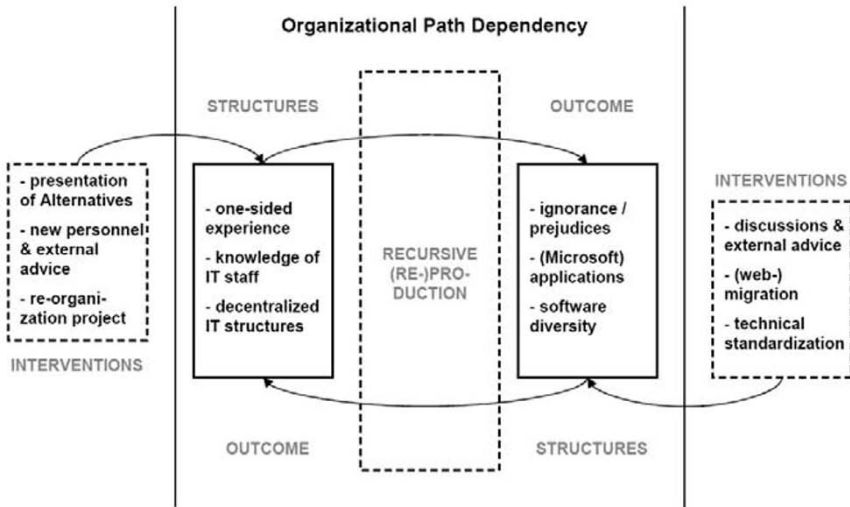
Organizational Path Dependency

STRUCTURES

OUTCOME

- presentation of Alternatives
- new personnel & external advice
- re-organization project

INTERVENTIONS

- one-sided experience
- knowledge of IT staff
- decentralized IT structures

RECURSIVE (RE-)PRODUCTION

- ignorance / prejudices
- (Microsoft) applications
- software diversity

INTERVENTIONS

- discussions & external advice
- (web-) migration
- technical standardization

OUTCOME

STRUCTURES